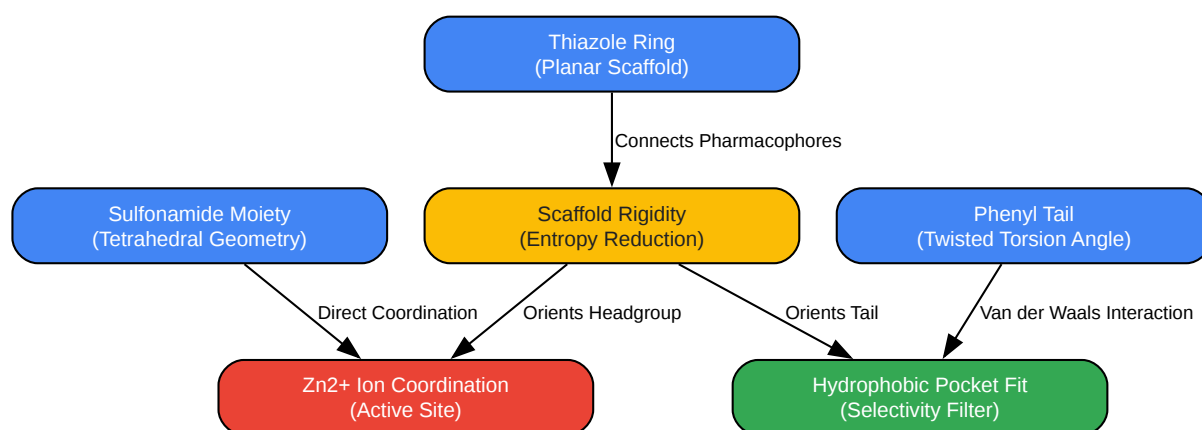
Thiazole Ring
(Planar Scaffold)

Connects Pharmacophores

Sulfonamide Moiety
(Tetrahedral Geometry)

Scaffold Rigidity
(Entropy Reduction)

Phenyl Tail
(Twisted Torsion Angle)

Direct Coordination

Orients Headgroup

Orients Tail

Van der Waals Interaction

Zn2+ Ion Coordination
(Active Site)

Hydrophobic Pocket Fit
(Selectivity Filter)